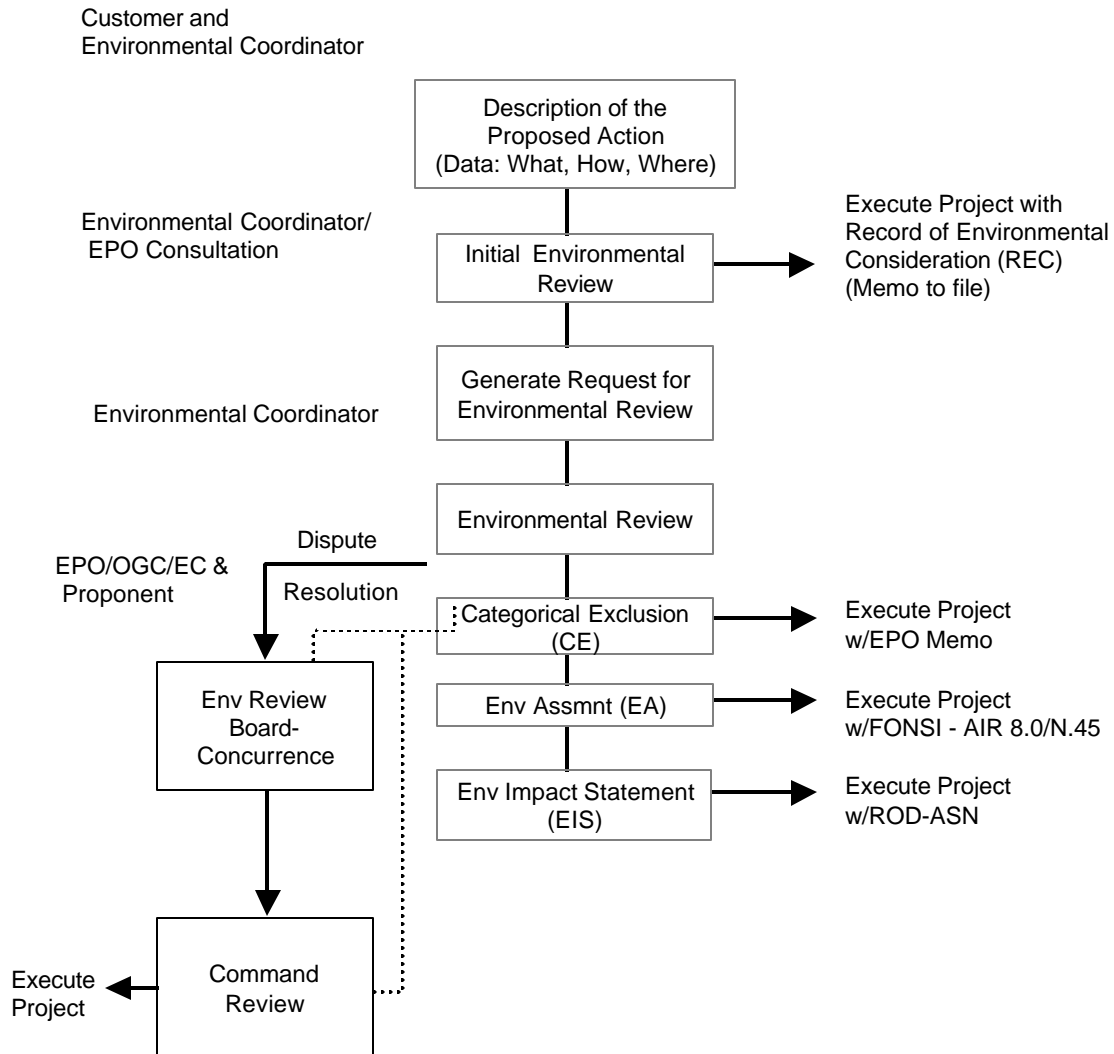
Customer and Environmental Coordinator

Description of the Proposed Action (Data: What, How, Where)

Environmental Coordinator/ EPO Consultation

Initial Environmental Review

Execute Project with Record of Environmental Consideration (REC) (Memo to file)

Generate Request for Environmental Review

Environmental Coordinator

Environmental Review

EPO/OGC/EC & Proponent

Dispute

Resolution

Categorical Exclusion (CE)

Execute Project w/EPO Memo

Env Review Board-Concurrence

Env Assmnt (EA)

Execute Project w/FONSI - AIR 8.0/N.45

Env Impact Statement (EIS)

Execute Project w/ROD-ASN

Execute Project

Command Review